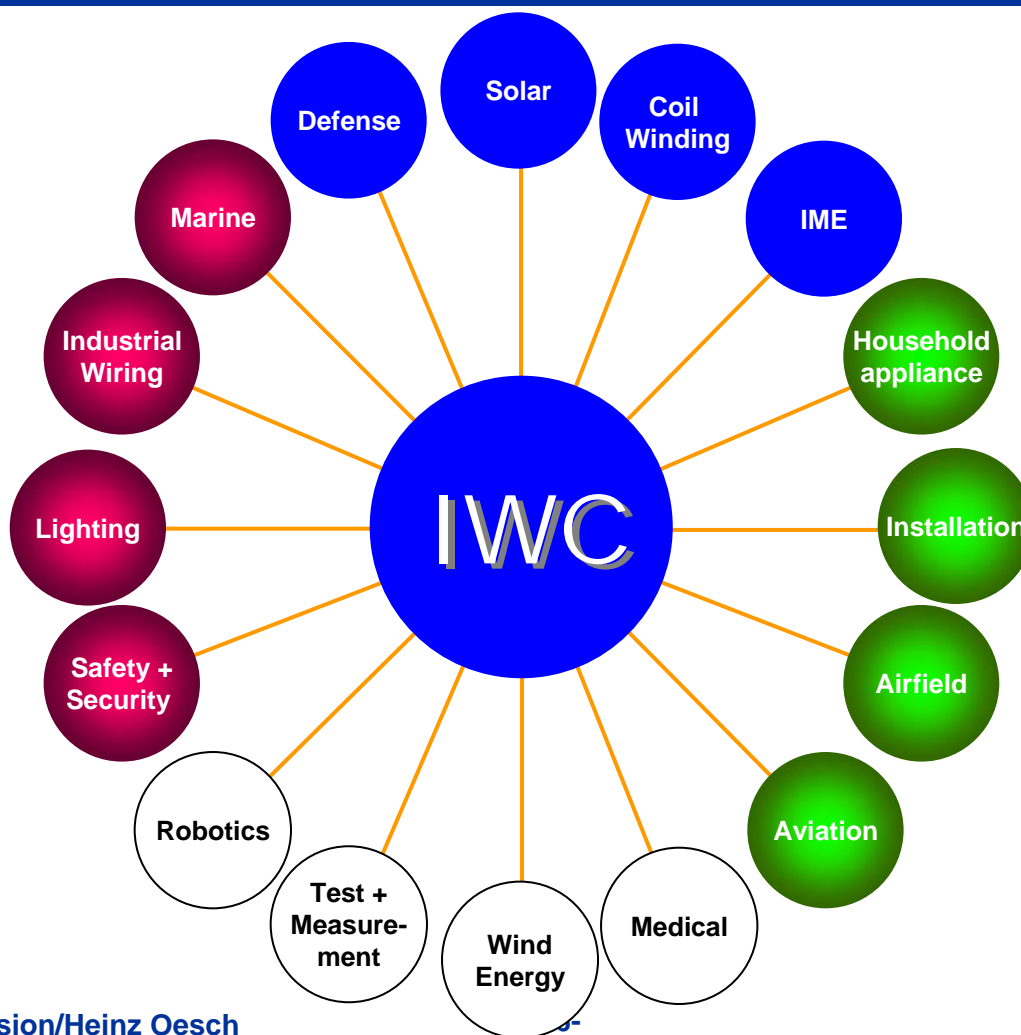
Solar

Coil Winding

IME

Household appliance

Installation

Airfield

Aviation

Medical

Wind Energy

Test + Measurement

Robotics

Safety + Security

Lighting

Industrial Wiring

Marine

Defense

IWC

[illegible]sion/Heinz Oesch

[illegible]